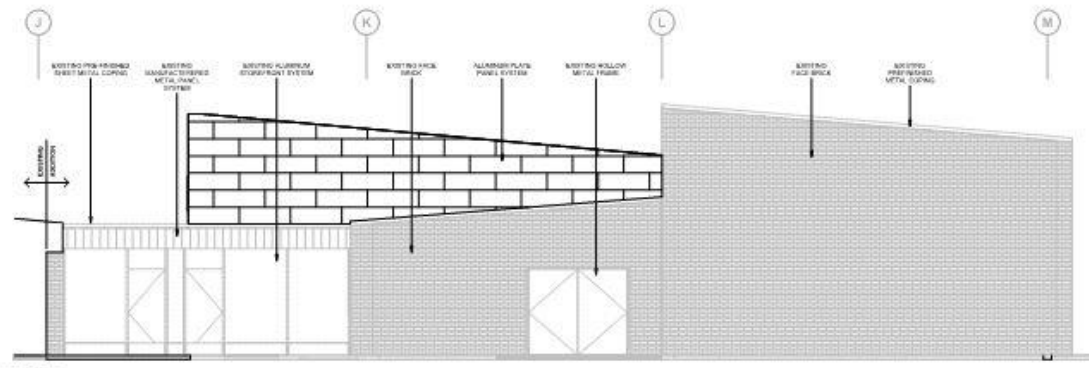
J

K

L

M

EXISTING PRE-FINISHED SHEET METAL COPING

EXISTING MANUFACTURED METAL PANEL SYSTEM

EXISTING ALUMINUM STOREFRONT SYSTEM

EXISTING FACE BRICK

ALUMINUM PLATE PANEL SYSTEM

EXISTING HOLLOW METAL FRAME

EXISTING FACE BRICK

EXISTING PREFINISHED METAL COPING

EXISTING ADDITION